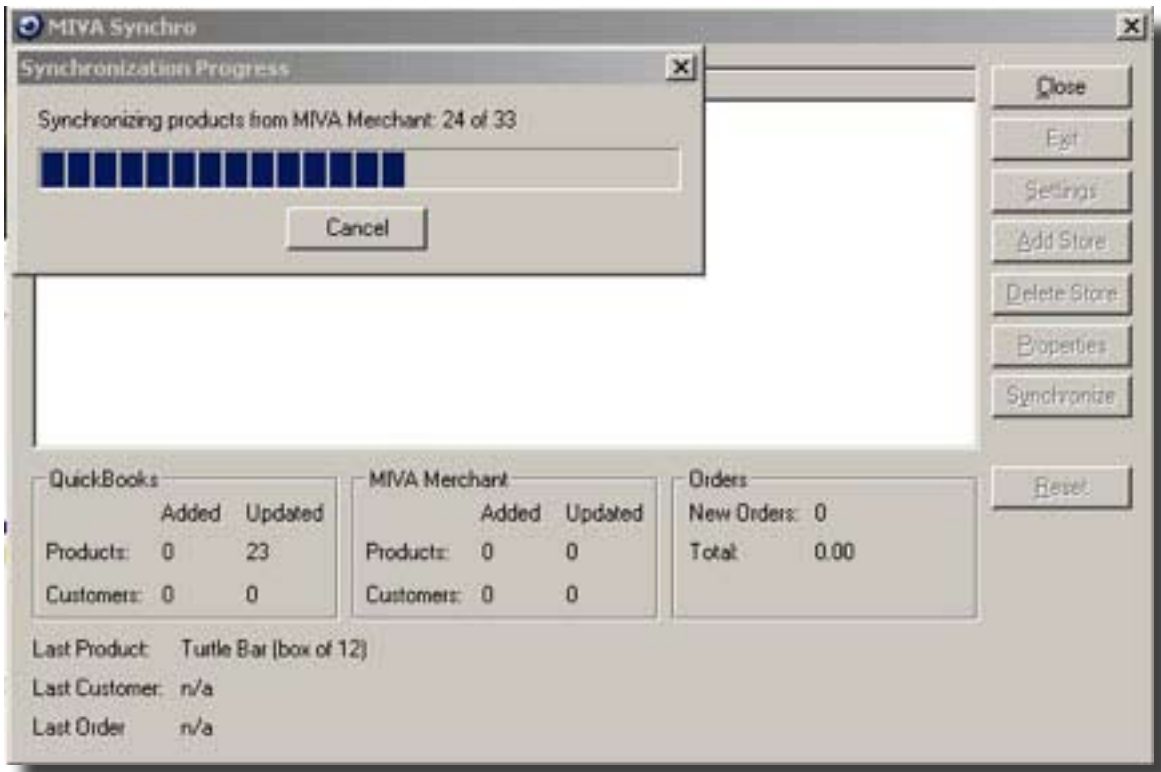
MIVA Synchro

Synchronization Progress

Synchronizing products from MIVA Merchant: 24 of 33

Cancel

Close

Exit

Settings

Add Store

Delete Store

Properties

Synchronize

Reset

QuickBooks

| | Added | Updated |
|---|---|---|
| Products: | 0 | 23 |
| Customers: | 0 | 0 |

MIVA Merchant

| | Added | Updated |
|---|---|---|
| Products: | 0 | 0 |
| Customers: | 0 | 0 |

Orders

New Orders: 0

Total: 0.00

Last Product: Turtle Bar (box of 12)

Last Customer: n/a

Last Order n/a